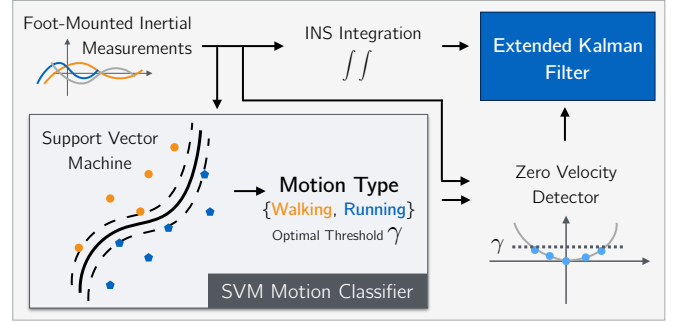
Foot-Mounted Inertial Measurements

INS Integration $\int\int$

Extended Kalman Filter

Support Vector Machine

Motion Type
{Walking, Running}
Optimal Threshold $\gamma$

Zero Velocity Detector

$\gamma$

SVM Motion Classifier